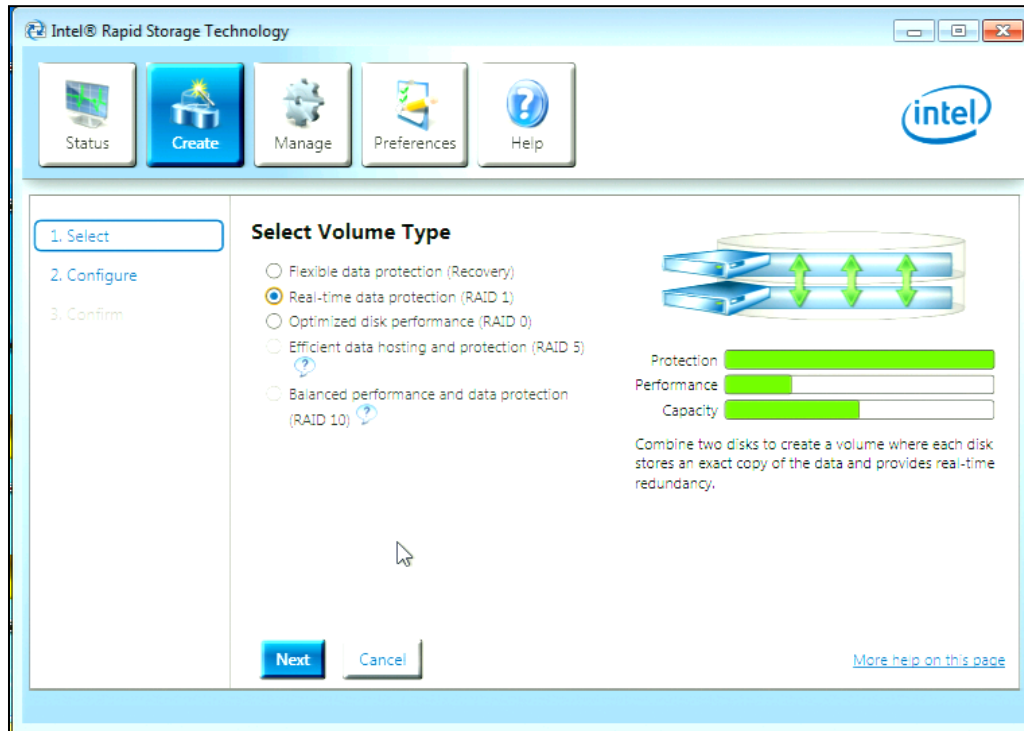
Intel® Rapid Storage Technology

Status
Create
Manage
Preferences
Help

intel

1. Select
2. Configure
3. Confirm

Select Volume Type

Flexible data protection (Recovery)
Real-time data protection (RAID 1)
Optimized disk performance (RAID 0)
Efficient data hosting and protection (RAID 5)
Balanced performance and data protection (RAID 10)

Protection
Performance
Capacity

Combine two disks to create a volume where each disk stores an exact copy of the data and provides real-time redundancy.

Next
Cancel

More help on this page